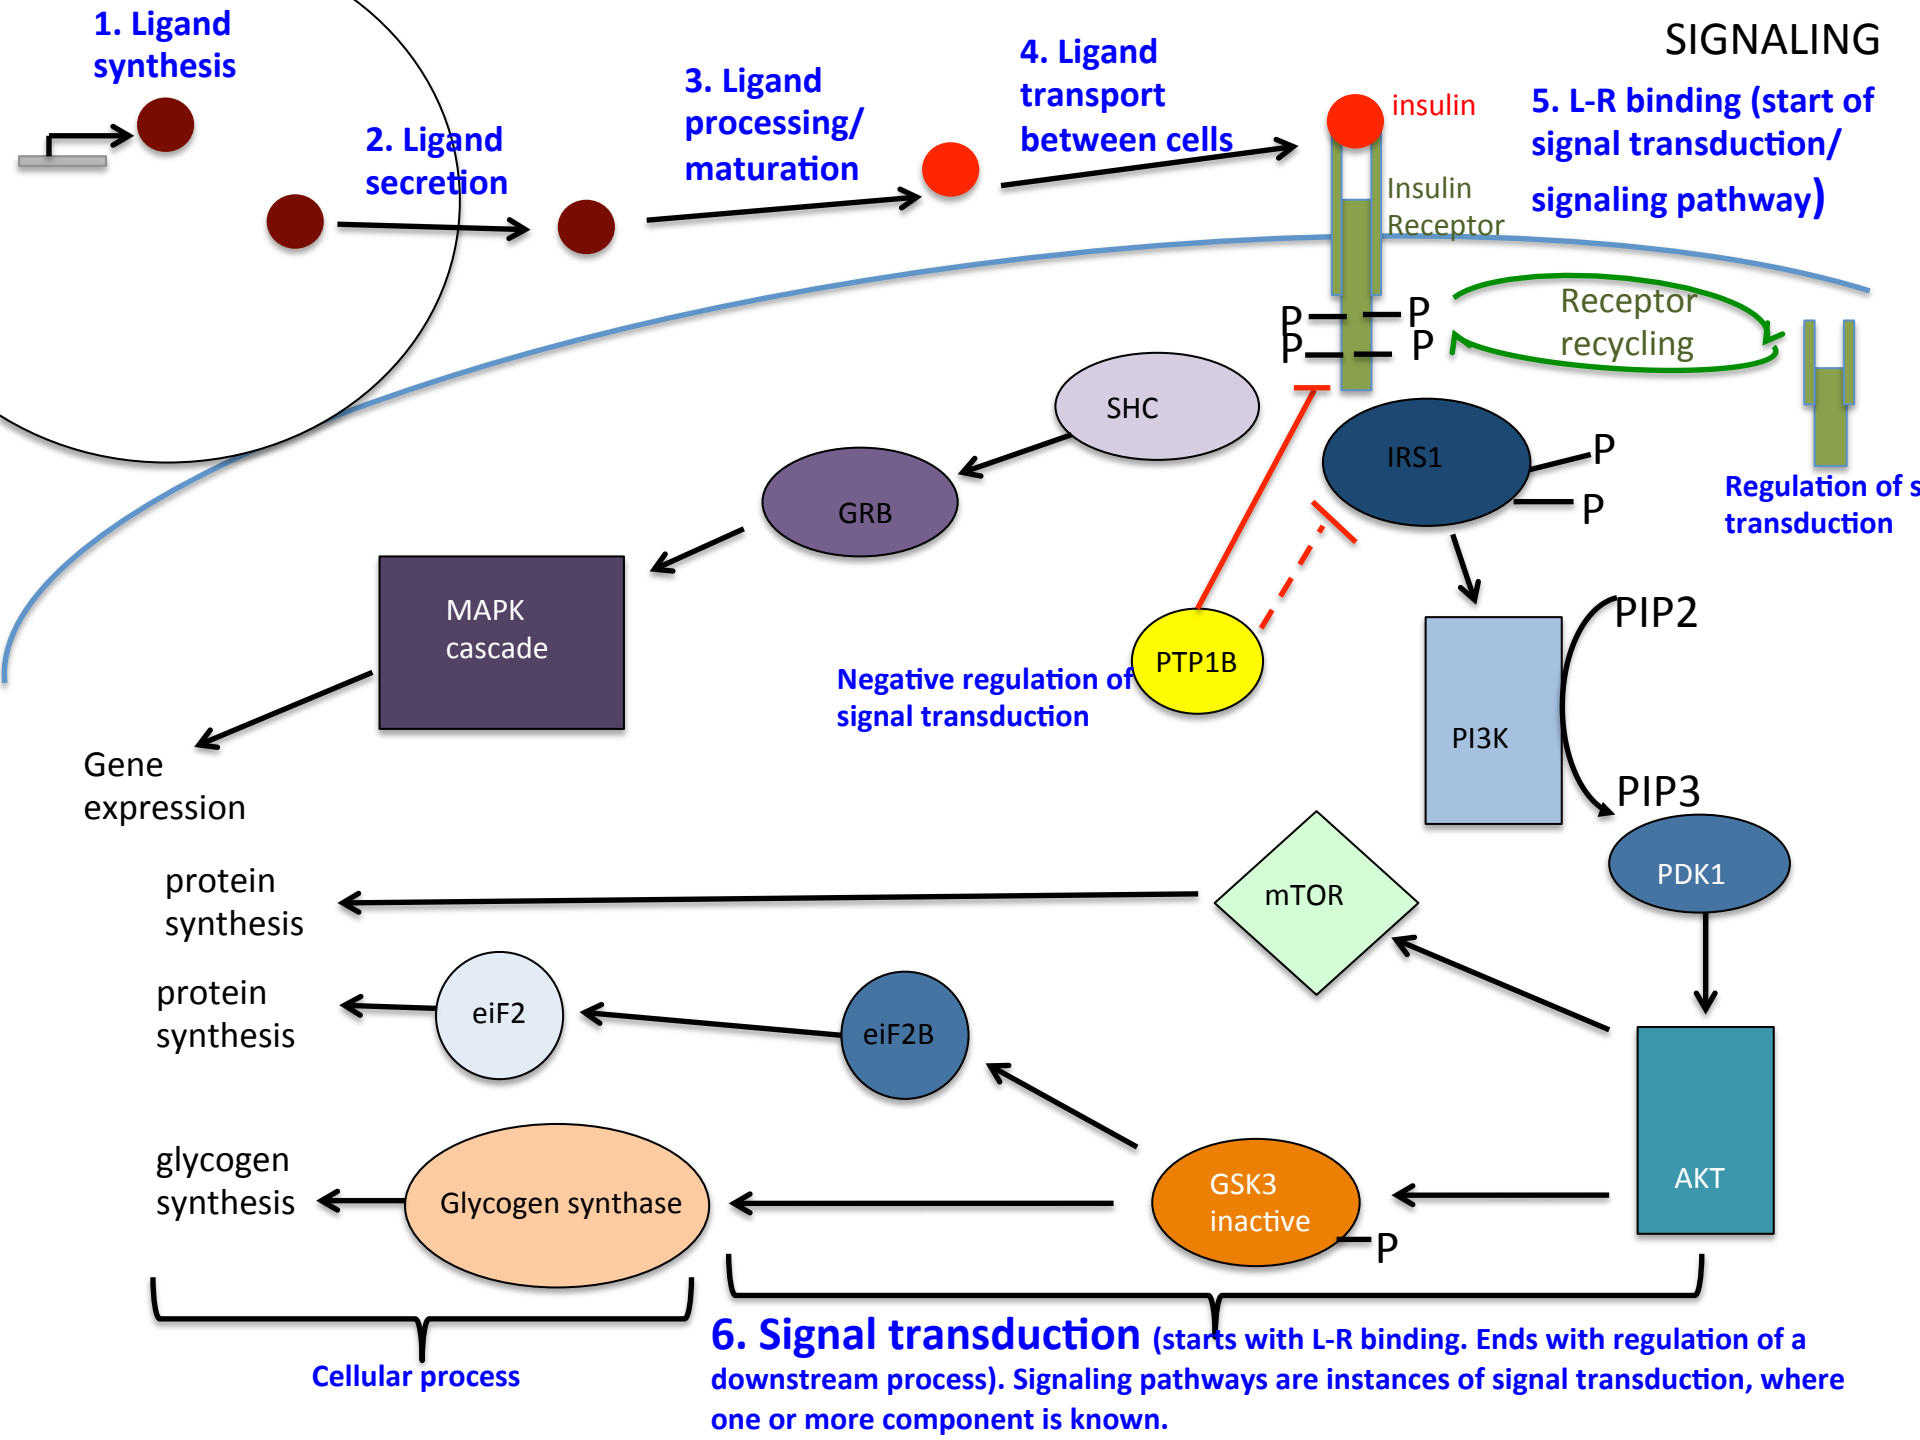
SIGNALING

1. Ligand synthesis

2. Ligand secretion

3. Ligand processing/ maturation

4. Ligand transport between cells

insulin

Insulin Receptor

5. L-R binding (start of signal transduction/ signaling pathway)

P P P P

Receptor recycling

Regulation of s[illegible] transduction

SHC

GRB

IRS1

P

P

MAPK cascade

PTP1B

Negative regulation of signal transduction

PI3K

PIP2

PIP3

Gene expression

PDK1

protein synthesis

mTOR

protein synthesis

eiF2

eiF2B

AKT

glycogen synthesis

Glycogen synthase

GSK3 inactive

P

Cellular process

6. Signal transduction (starts with L-R binding. Ends with regulation of a downstream process). Signaling pathways are instances of signal transduction, where one or more component is known.